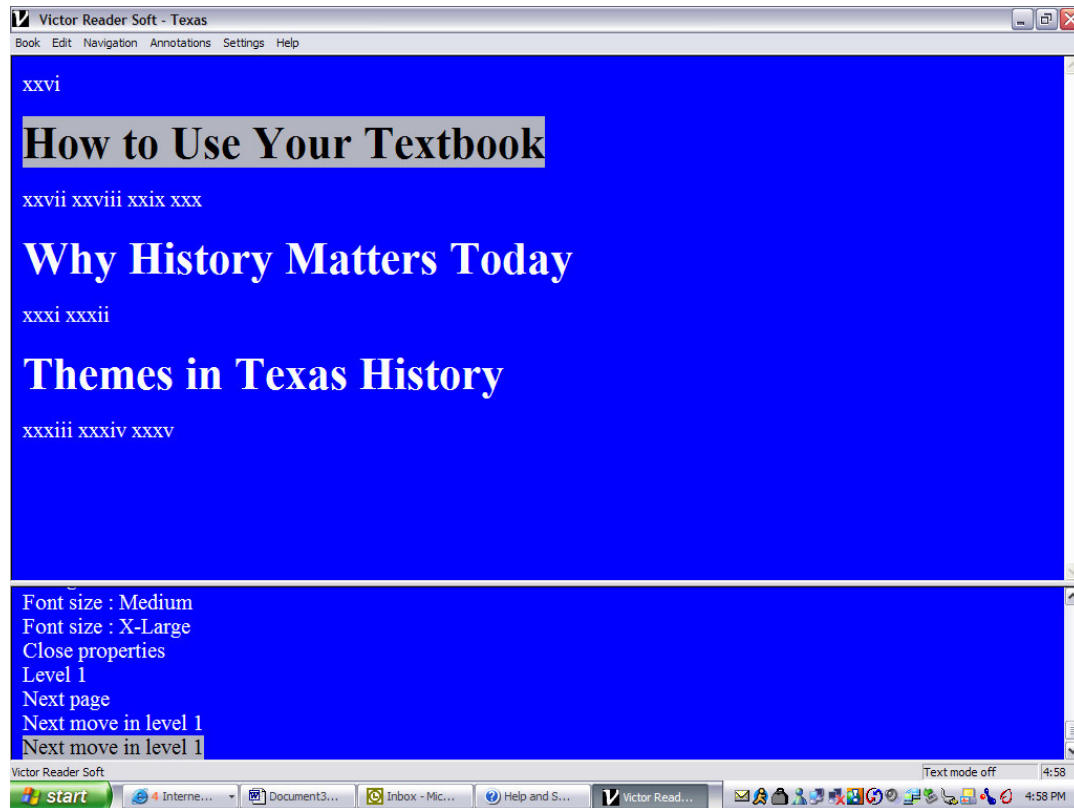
Victor Reader Soft - Texas

Book Edit Navigation Annotations Settings Help

xxvi

How to Use Your Textbook

xxvii xxviii xxix xxx

Why History Matters Today

xxxi xxxii

Themes in Texas History

xxxiii xxxiv xxxv

Font size : Medium
Font size : X-Large
Close properties
Level 1
Next page
Next move in level 1
Next move in level 1

Victor Reader Soft

Text mode off

4:58

start

4 Interne...

Document3...

Inbox - Mic...

Help and S...

Victor Read...

4:58 PM